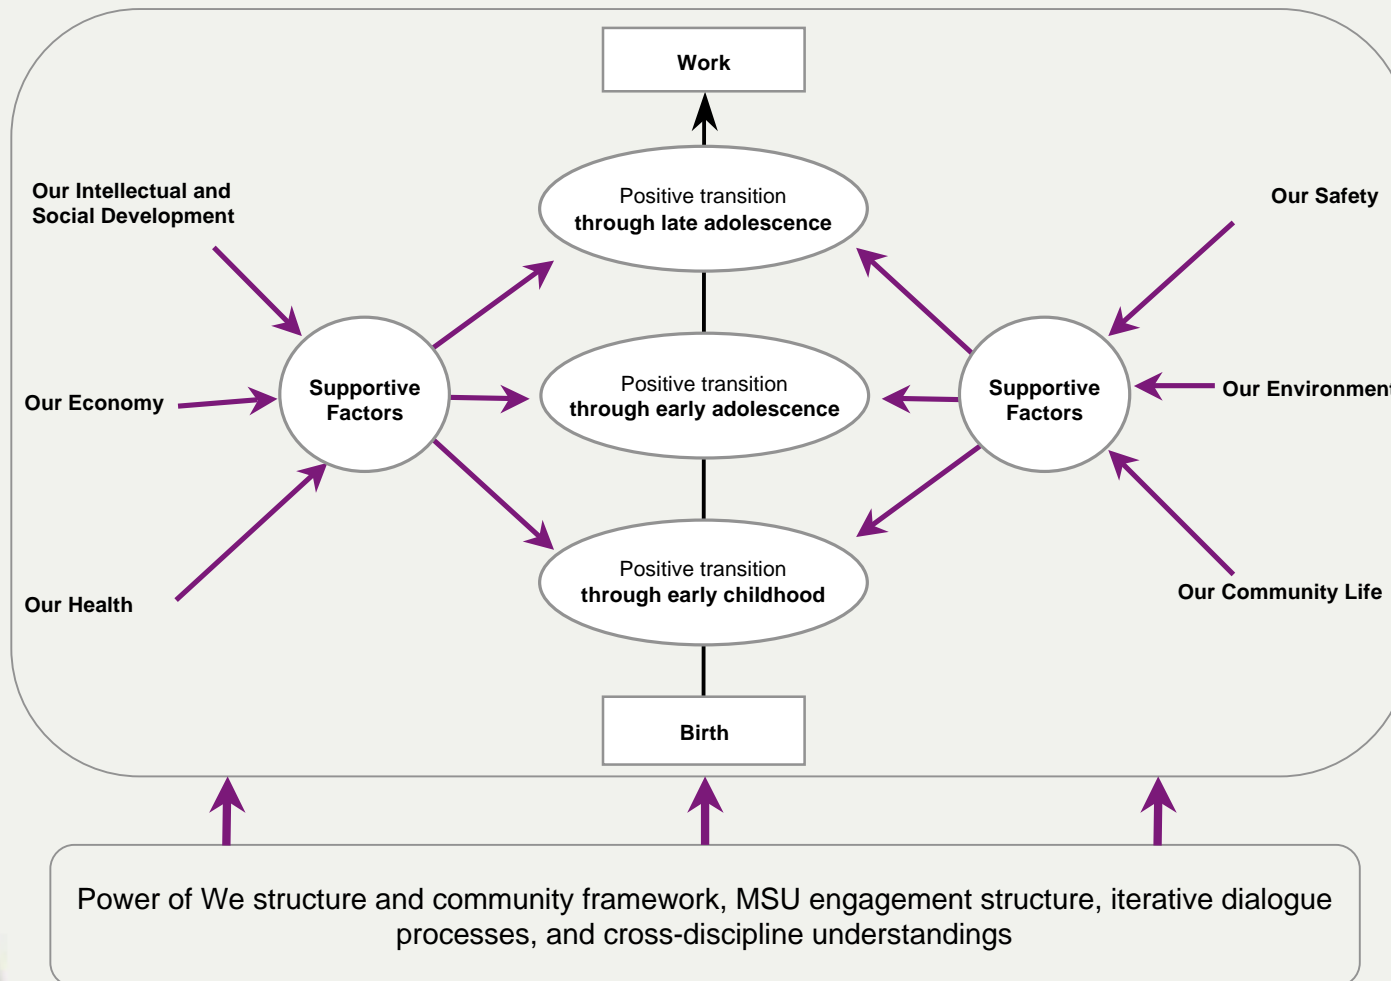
Work

Our Intellectual and Social Development

Our Safety

Positive transition through late adolescence

Our Economy

Supportive Factors

Positive transition through early adolescence

Supportive Factors

Our Environment

Our Health

Positive transition through early childhood

Our Community Life

Birth

Power of We structure and community framework, MSU engagement structure, iterative dialogue processes, and cross-discipline understandings